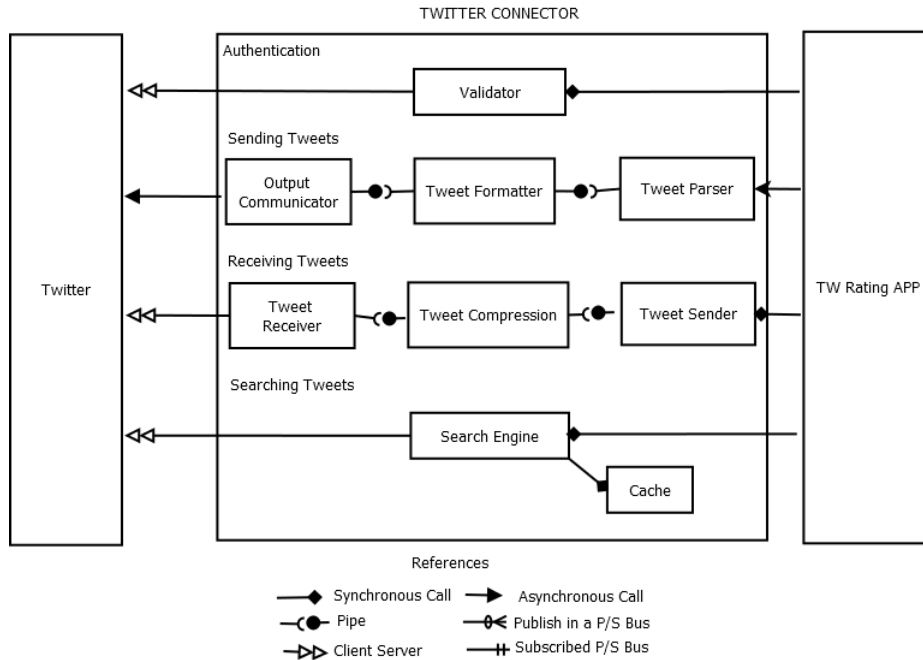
TWITTER CONNECTOR

Twitter

Authentication

Validator

Sending Tweets

Output Communicator

Tweet Formatter

Tweet Parser

Receiving Tweets

Tweet Receiver

Tweet Compression

Tweet Sender

Searching Tweets

Search Engine

Cache

TW Rating APP

References

Synchronous Call

Asynchronous Call

Pipe

Publish in a P/S Bus

Client Server

Subscribed P/S Bus